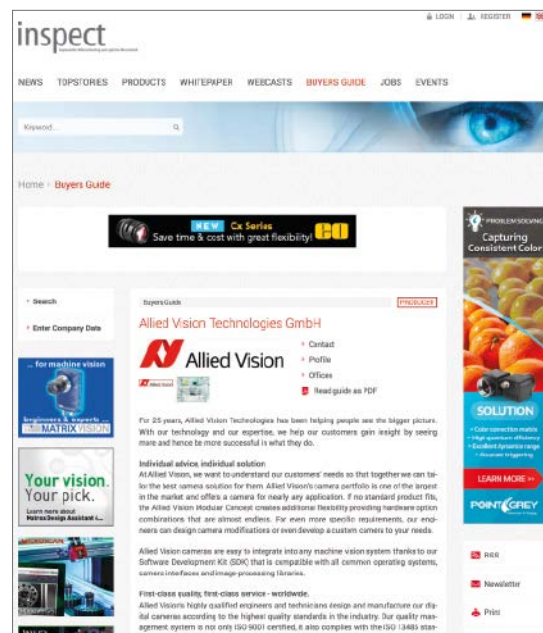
inspect

LOGIN | REGISTER

NEWS TOPSTORIES PRODUCTS WHITEPAPER WEBCASTS BUYERS GUIDE JOBS EVENTS

Keyword...

Home › Buyers Guide

NEW Cx Series
Save time & cost with great flexibility!

› Search

› Enter Company Data

... for machine vision
beginners & experts
MATRIX VISION

Your vision. Your pick.
Learn more about Matrox Design Assistant

Buyers Guide

PRODUCER

Allied Vision Technologies GmbH

Allied Vision

› Contact
› Profile
› Offices
Read guide as PDF

For 25 years, Allied Vision Technologies has been helping people see the bigger picture. With our technology and our expertise, we help our customers gain insight by seeing more and hence be more successful is what they do.

Individual advice, individual solution
At Allied Vision, we want to understand our customers' needs so that together we can tailor the best camera solution for them. Allied Vision's camera portfolio is one of the largest in the market and offers a camera for nearly any application. If no standard product fits, the Allied Vision Modular Concept creates additional flexibility providing hardware option combinations that are almost endless. For even more specific requirements, our engineers can design camera modifications or even develop a custom camera to your needs.

Allied Vision cameras are easy to integrate into any machine vision system thanks to our Software Development Kit (SDK) that is compatible with all common operating systems, camera interfaces and image-processing libraries.

First-class quality, first-class service - worldwide.
Allied Visions highly qualified engineers and technicians design and manufacture our digital cameras according to the highest quality standards in the industry. Our quality management system is not only ISO 9001 certified, it also complies with the ISO 13485 stan-

PROBLEM SOLVING
Capturing Consistent Color

SOLUTION
• Color correction matrix
• High quantum efficiency
• Excellent dynamic range
• Accurate triggering

LEARN MORE >>

POINT GREY

RSS

Newsletter

Print